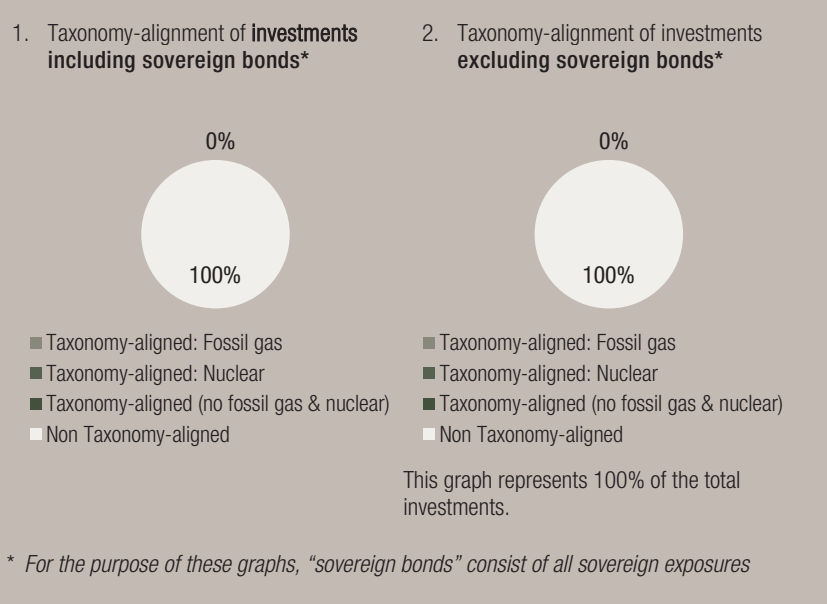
1. Taxonomy-alignment of **investments including sovereign bonds***

0%

100%

Taxonomy-aligned: Fossil gas
Taxonomy-aligned: Nuclear
Taxonomy-aligned (no fossil gas & nuclear)
Non Taxonomy-aligned

2. Taxonomy-alignment of investments **excluding sovereign bonds***

0%

100%

Taxonomy-aligned: Fossil gas
Taxonomy-aligned: Nuclear
Taxonomy-aligned (no fossil gas & nuclear)
Non Taxonomy-aligned

This graph represents 100% of the total investments.

* *For the purpose of these graphs, "sovereign bonds" consist of all sovereign exposures*